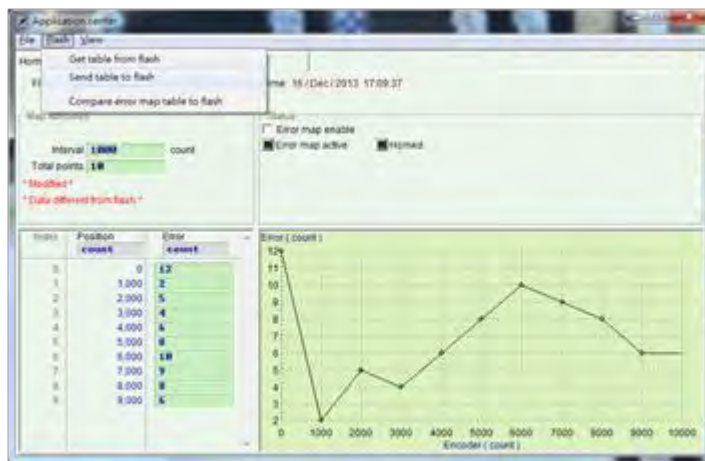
Application center

File Flash View

Get table from flash

Send table to flash

Compare error map table to flash

Hom

ime: 16 / Dec / 2013 17:09:37

Map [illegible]

Interval 1000 count

Total points 10

* Modified *

* Data different from flash *

Status

Error map enable

Error map active

Homed

| Index | Position count | Error count |
|---|---|---|
| 0 | 0 | 12 |
| 1 | 1,000 | 2 |
| 2 | 2,000 | 5 |
| 3 | 3,000 | 4 |
| 4 | 4,000 | 6 |
| 5 | 5,000 | 8 |
| 6 | 6,000 | 10 |
| 7 | 7,000 | 9 |
| 8 | 8,000 | 8 |
| 9 | 9,000 | 6 |

Error ( count )

12 11 10 9 8 7 6 5 4 3 2

0 1000 2000 3000 4000 5000 6000 7000 8000 9000 10000

Encoder ( count )